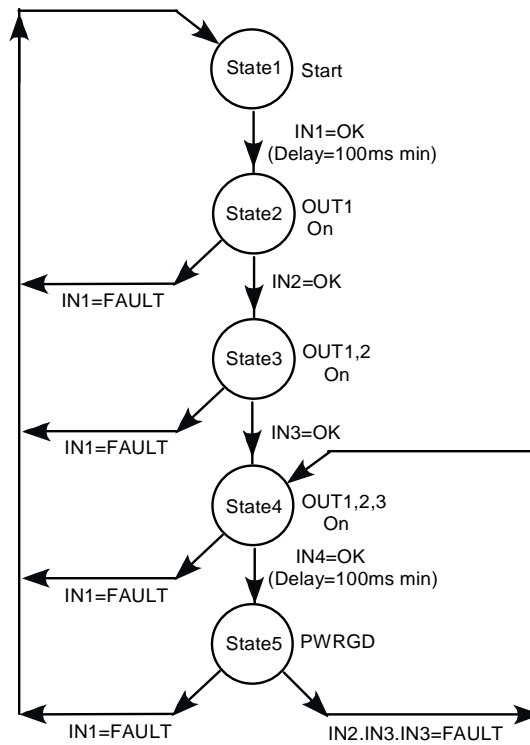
State1 Start

IN1=OK (Delay=100ms min)

State2 OUT1 On

IN1=FAULT

IN2=OK

State3 OUT1,2 On

IN1=FAULT

IN3=OK

State4 OUT1,2,3 On

IN4=OK (Delay=100ms min)

IN1=FAULT

State5 PWRGD

IN1=FAULT

IN2.IN3.IN3=FAULT